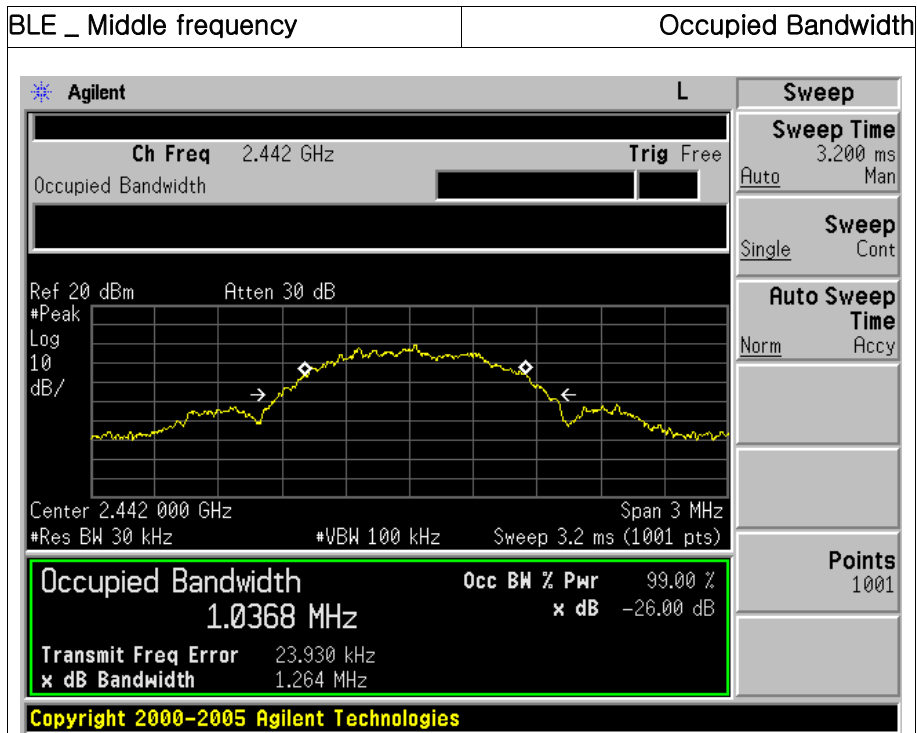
| BLE _ Middle frequency | Occupied Bandwidth |
|---|---|

Agilent L

Ch Freq 2.442 GHz Trig Free

Occupied Bandwidth

Ref 20 dBm Atten 30 dB
#Peak
Log
10
dB/

Center 2.442 000 GHz Span 3 MHz
#Res BW 30 kHz #VBW 100 kHz Sweep 3.2 ms (1001 pts)

Occupied Bandwidth
1.0368 MHz

Occ BW % Pwr 99.00 %
x dB -26.00 dB

Transmit Freq Error 23.930 kHz
x dB Bandwidth 1.264 MHz

Sweep

Sweep Time
3.200 ms
Auto Man

Sweep
Single Cont

Auto Sweep Time
Norm Accy

Points
1001

Copyright 2000-2005 Agilent Technologies